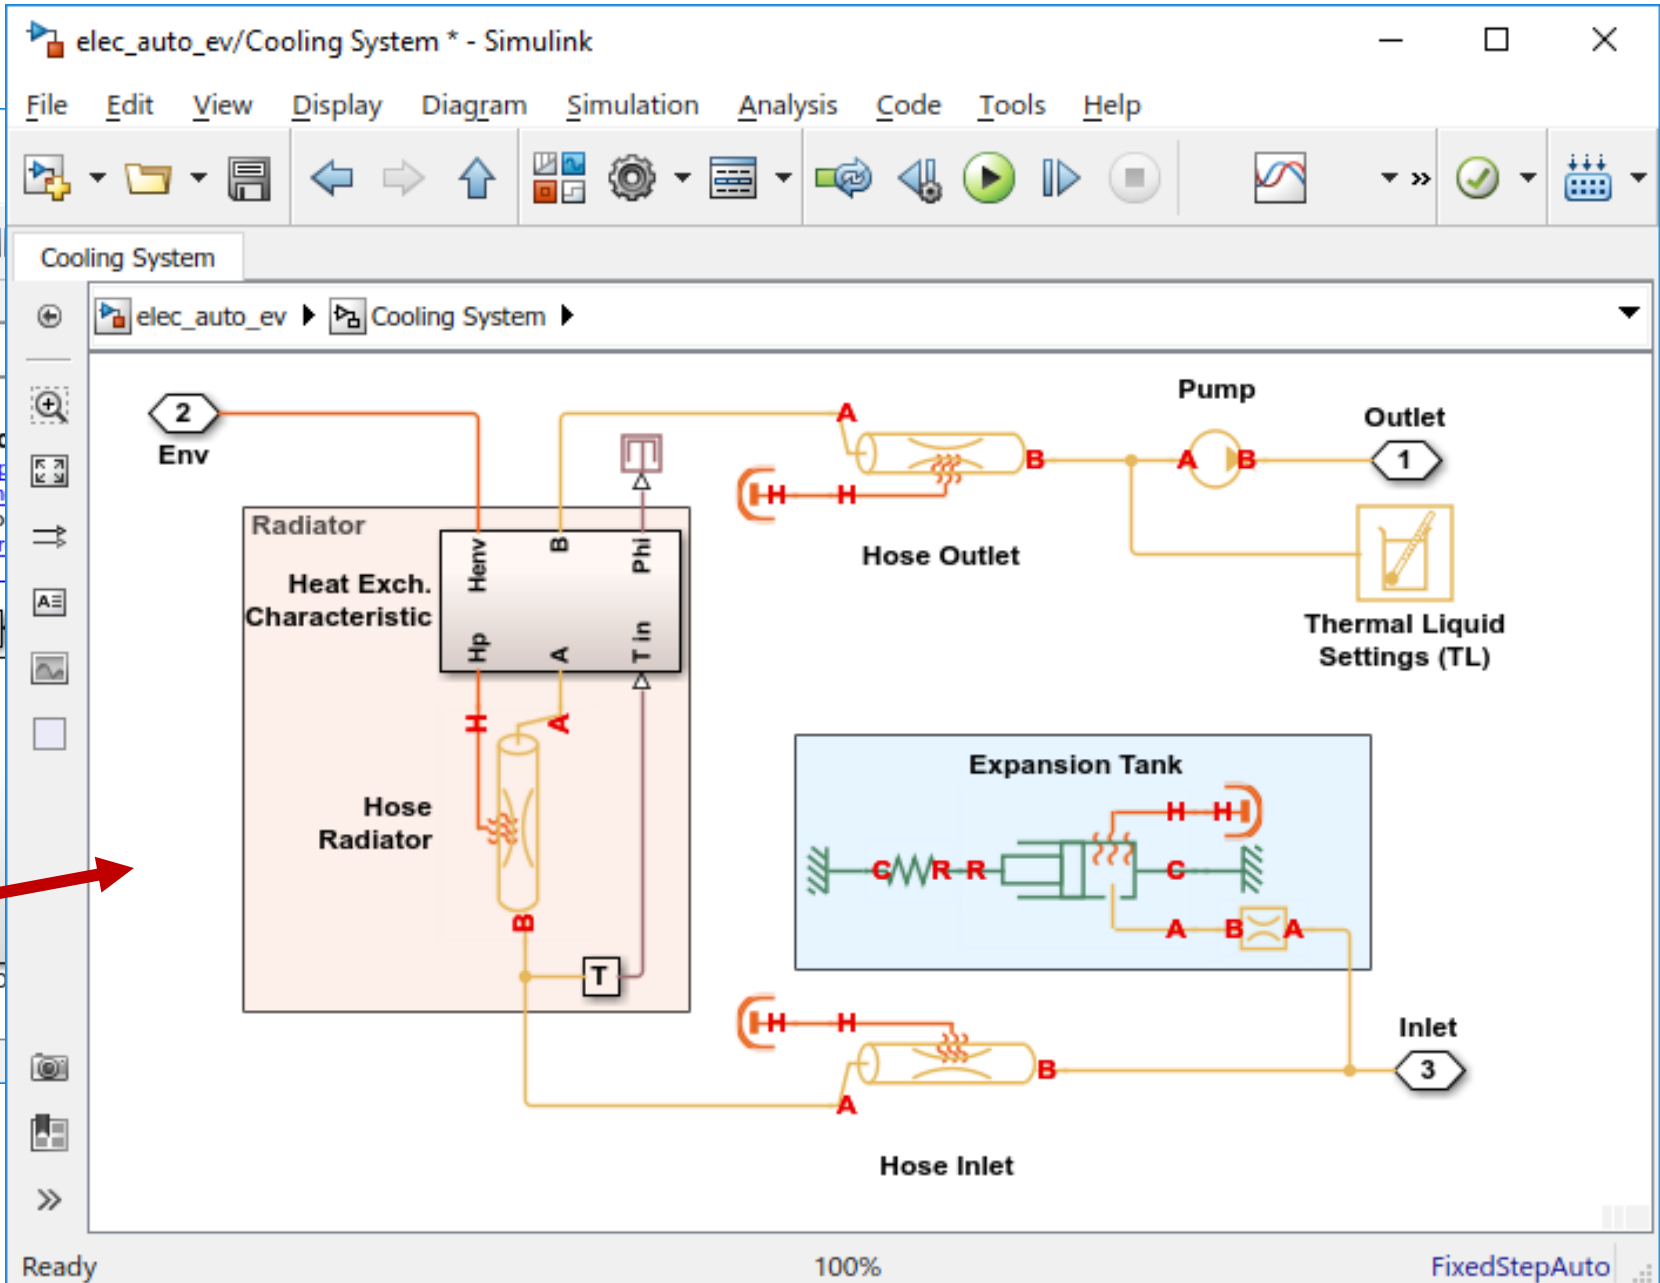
elec_auto_ev/Cooling System * - Simulink

File Edit View Display Diagram Simulation Analysis Code Tools Help

Cooling System

elec_auto_ev ▶ Cooling System ▶

2
Env

Radiator
Heat Exch.
Characteristic
Henv B Phi
Hp A T in
H A
Hose
Radiator
B
T

A
B
H H
Hose Outlet

Pump
A B
Outlet
1

Thermal Liquid
Settings (TL)

Expansion Tank
H H
C R R C
A B A

H H
B
A
Hose Inlet

Inlet
3

Ready 100% FixedStepAuto